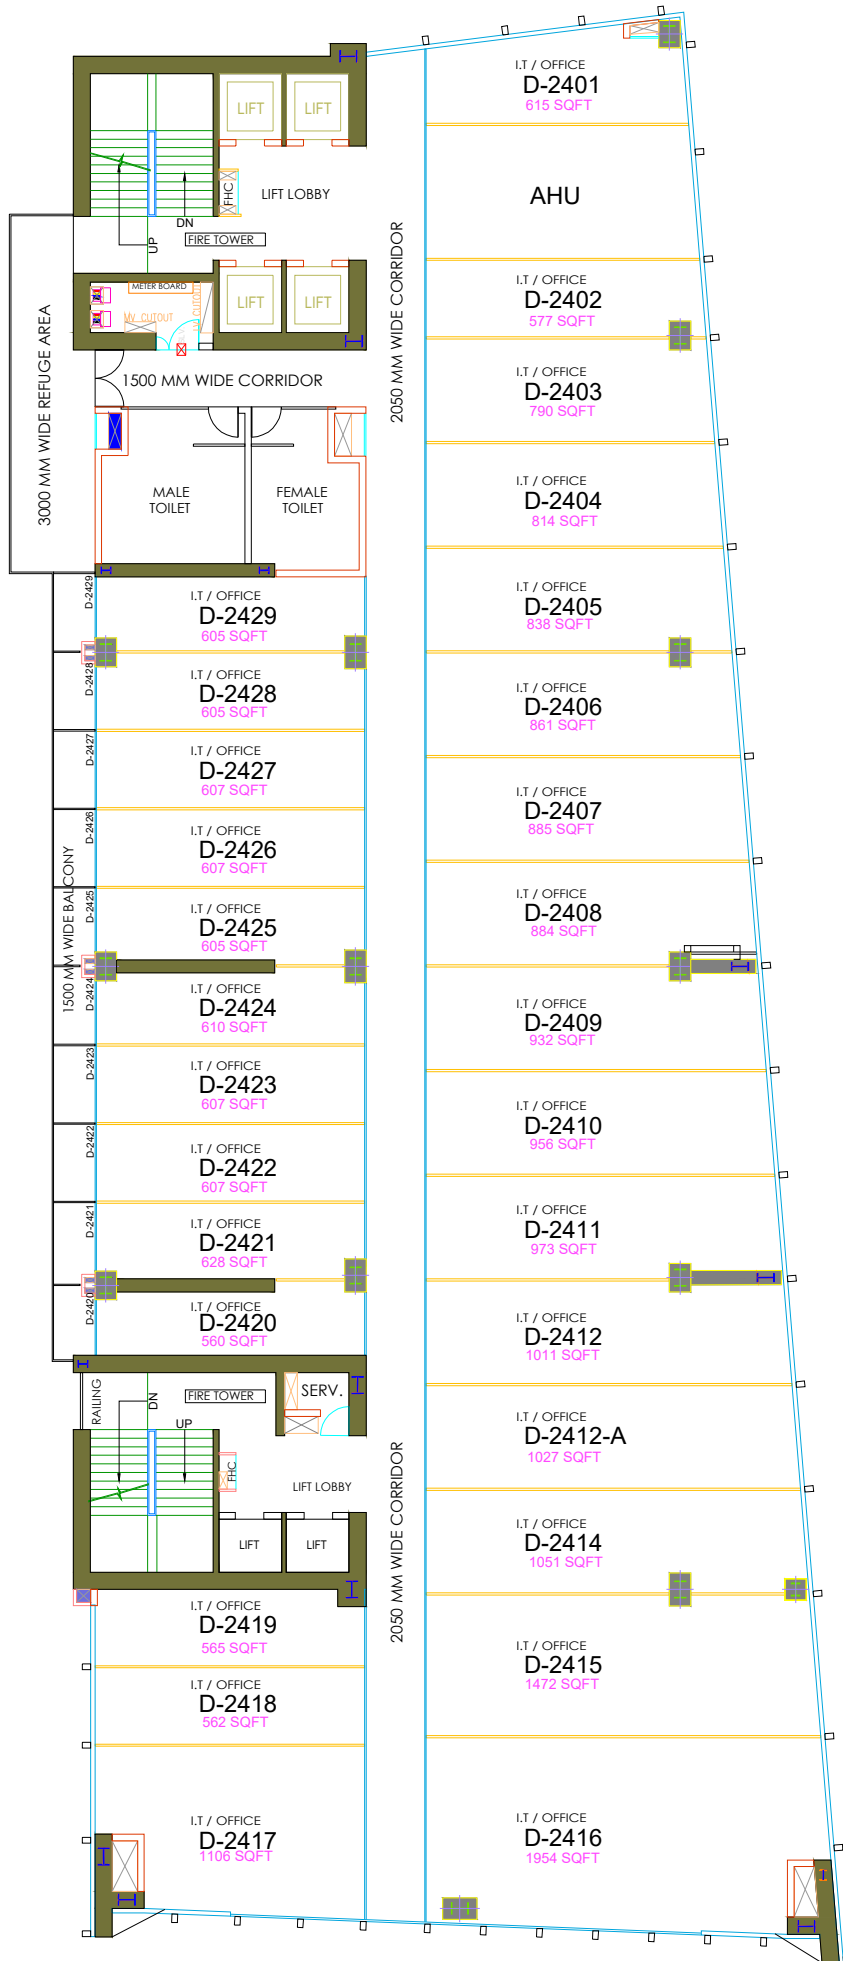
LIFT LIFT
FHC
LIFT LOBBY
UP
DN
FIRE TOWER
METER BOARD
MV CUTOUT
LIFT LIFT
3000 MM WIDE REFUGE AREA
1500 MM WIDE CORRIDOR
2050 MM WIDE CORRIDOR
MALE TOILET
FEMALE TOILET

I.T / OFFICE
D-2401
615 SQFT

AHU

I.T / OFFICE
D-2402
577 SQFT

I.T / OFFICE
D-2403
790 SQFT

I.T / OFFICE
D-2404
814 SQFT

I.T / OFFICE
D-2405
838 SQFT

I.T / OFFICE
D-2406
861 SQFT

I.T / OFFICE
D-2407
885 SQFT

I.T / OFFICE
D-2408
884 SQFT

I.T / OFFICE
D-2409
932 SQFT

I.T / OFFICE
D-2410
956 SQFT

I.T / OFFICE
D-2411
973 SQFT

I.T / OFFICE
D-2412
1011 SQFT

I.T / OFFICE
D-2412-A
1027 SQFT

I.T / OFFICE
D-2414
1051 SQFT

I.T / OFFICE
D-2415
1472 SQFT

I.T / OFFICE
D-2416
1954 SQFT

D-2429
I.T / OFFICE
D-2429
605 SQFT

D-2428
I.T / OFFICE
D-2428
605 SQFT

D-2427
I.T / OFFICE
D-2427
607 SQFT

D-2426
I.T / OFFICE
D-2426
607 SQFT

D-2425
I.T / OFFICE
D-2425
605 SQFT

1500 MM WIDE BALCONY

D-2424
I.T / OFFICE
D-2424
610 SQFT

D-2423
I.T / OFFICE
D-2423
607 SQFT

D-2422
I.T / OFFICE
D-2422
607 SQFT

D-2421
I.T / OFFICE
D-2421
628 SQFT

D-2420
I.T / OFFICE
D-2420
560 SQFT

RAILING
DN
FIRE TOWER
SERV.
UP
FHC
LIFT LOBBY
LIFT LIFT
2050 MM WIDE CORRIDOR

I.T / OFFICE
D-2419
565 SQFT

I.T / OFFICE
D-2418
562 SQFT

I.T / OFFICE
D-2417
1106 SQFT